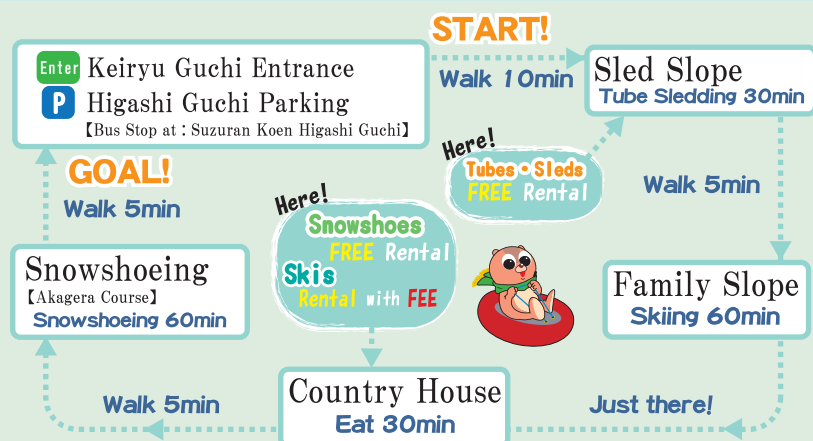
Enter Keiryu Guchi Entrance
P Higashi Guchi Parking
【Bus Stop at : Suzuran Koen Higashi Guchi】

START!
Walk 10min

Sled Slope
Tube Sledding 30min

Here!
Tubes・Sleds
FREE Rental

Walk 5min

GOAL!
Walk 5min

Here!
Snowshoes
FREE Rental
Skis
Rental with FEE

Snowshoeing
【Akagera Course】
Snowshoeing 60min

Family Slope
Skiing 60min

Walk 5min

Country House
Eat 30min

Just there!